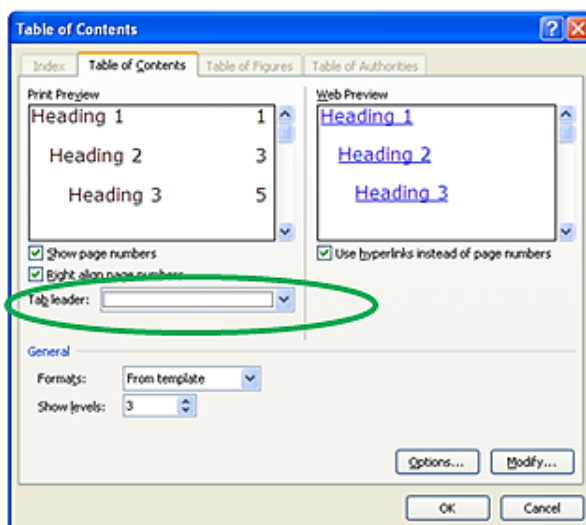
Table of Contents

Index | Table of Contents | Table of Figures | Table of Authorities

Print Preview

Heading 1 1

Heading 2 3

Heading 3 5

Show page numbers

Right align page numbers

Tab leader:

Web Preview

Heading 1

Heading 2

Heading 3

Use hyperlinks instead of page numbers

General

Formats: From template

Show levels: 3

Options...

Modify...

OK

Cancel